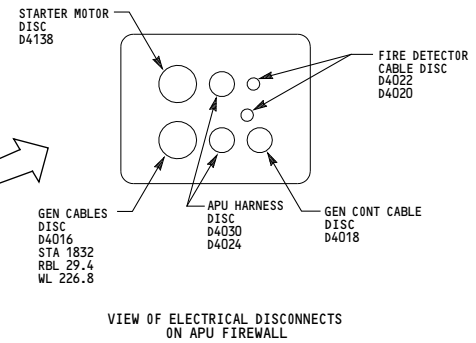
STARTER MOTOR
DISC
D4138

FIRE DETECTOR
CABLE DISC
D4022
D4020

GEN CABLES
DISC
D4016
STA 1832
RBL 29.4
WL 226.8

APU HARNESS
DISC
D4030
D4024

GEN CONT CABLE
DISC
D4018

VIEW OF ELECTRICAL DISCONNECTS
ON APU FIREWALL